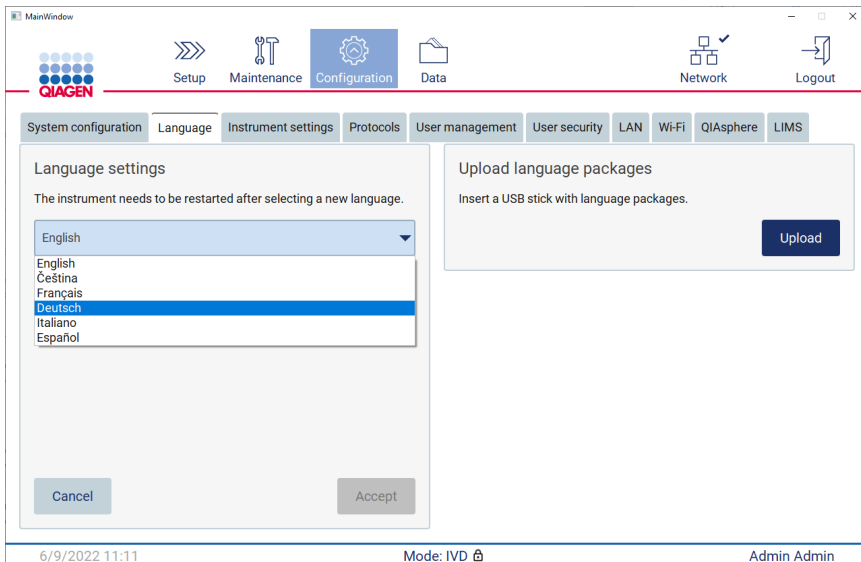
MainWindow

QIAGEN

Setup

Maintenance

Configuration

Data

Network

Logout

System configuration | Language | Instrument settings | Protocols | User management | User security | LAN | Wi-Fi | QIAsphere | LIMS

Language settings

The instrument needs to be restarted after selecting a new language.

English

English
Čeština
Français
Deutsch
Italiano
Español

Cancel

Accept

Upload language packages

Insert a USB stick with language packages.

Upload

6/9/2022 11:11

Mode: IVD

Admin Admin